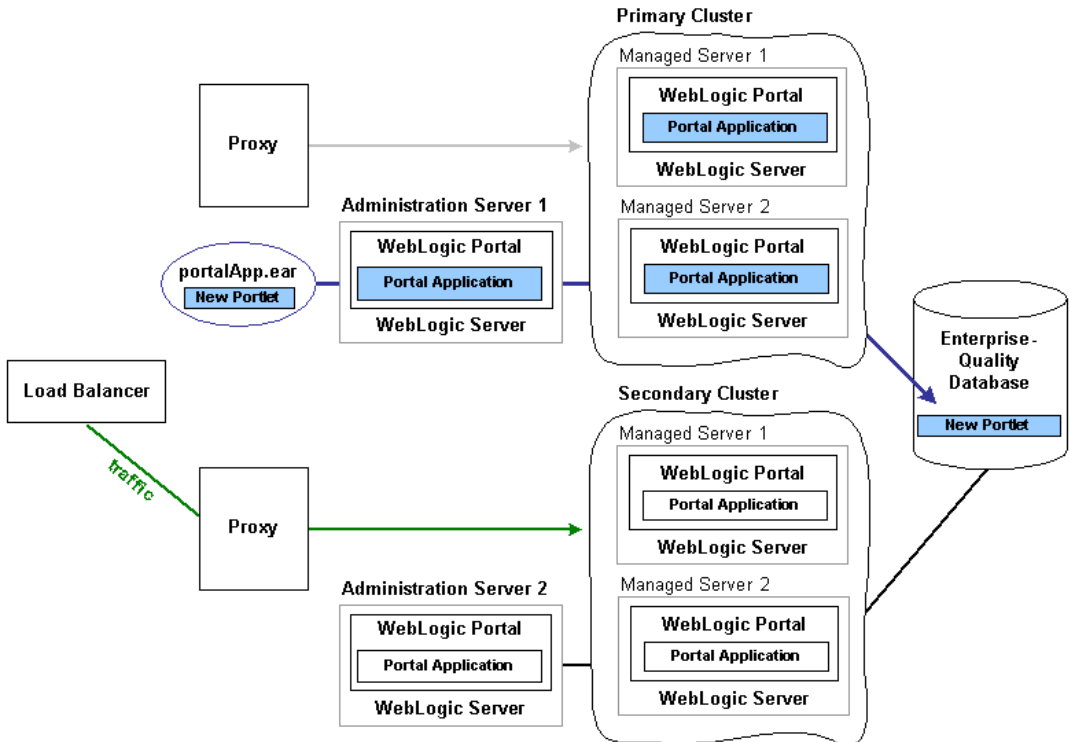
Primary Cluster

Managed Server 1

WebLogic Portal

Portal Application

WebLogic Server

Proxy

Administration Server 1

WebLogic Portal

Portal Application

WebLogic Server

portalApp.ear

New Portlet

Managed Server 2

WebLogic Portal

Portal Application

WebLogic Server

Enterprise-Quality Database

New Portlet

Load Balancer

traffic

Secondary Cluster

Managed Server 1

WebLogic Portal

Portal Application

WebLogic Server

Proxy

Administration Server 2

WebLogic Portal

Portal Application

WebLogic Server

Managed Server 2

WebLogic Portal

Portal Application

WebLogic Server